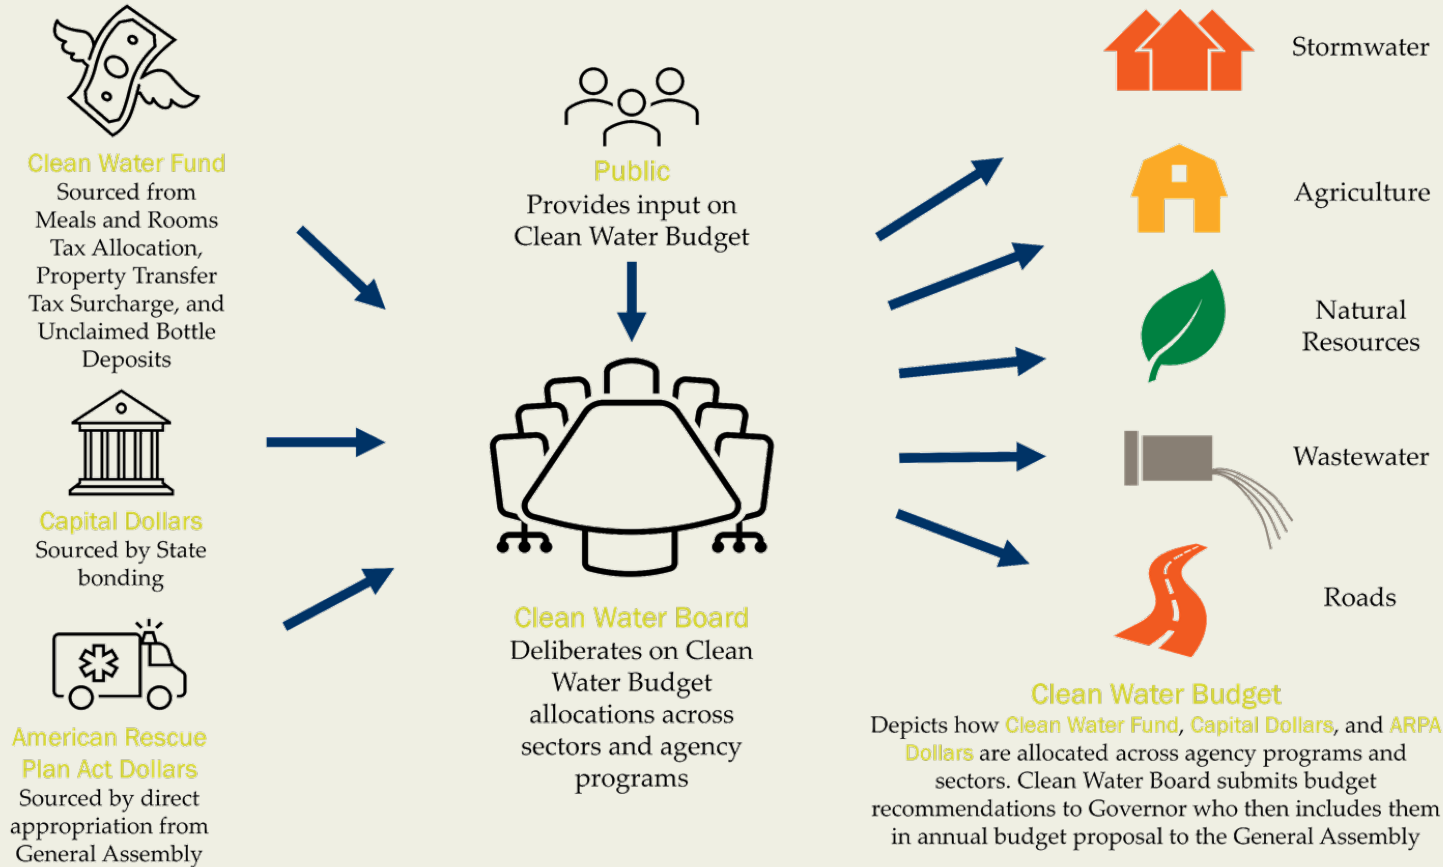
Clean Water Fund
Sourced from Meals and Rooms Tax Allocation, Property Transfer Tax Surcharge, and Unclaimed Bottle Deposits

Capital Dollars
Sourced by State bonding

American Rescue Plan Act Dollars
Sourced by direct appropriation from General Assembly

Public
Provides input on Clean Water Budget

Clean Water Board
Deliberates on Clean Water Budget allocations across sectors and agency programs

Stormwater

Agriculture

Natural Resources

Wastewater

Roads

Clean Water Budget
Depicts how Clean Water Fund, Capital Dollars, and ARPA Dollars are allocated across agency programs and sectors. Clean Water Board submits budget recommendations to Governor who then includes them in annual budget proposal to the General Assembly